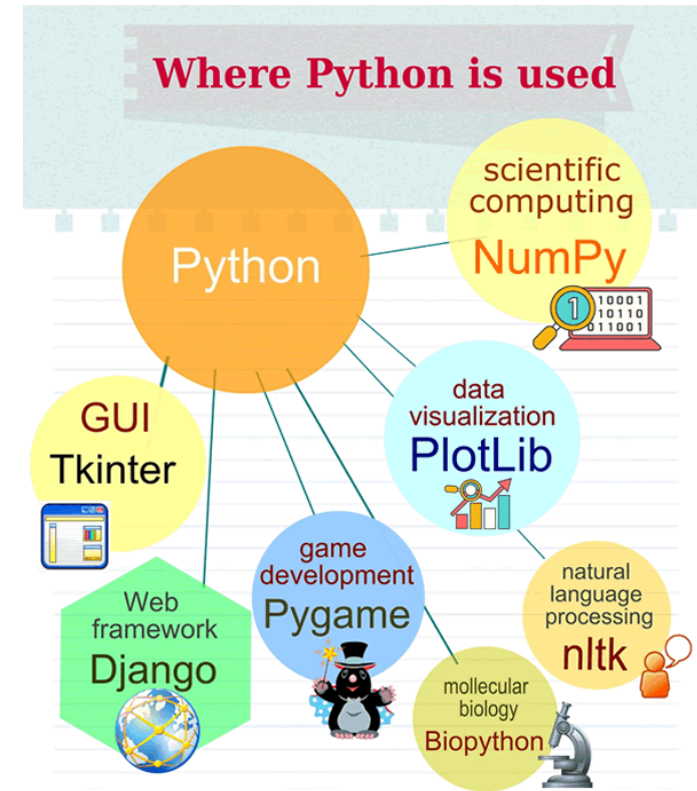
Where Python is used

Python

scientific computing
NumPy

10001
10110
011001

data visualization
PlotLib

GUI
Tkinter

natural language processing
nltk

game development
Pygame

Web framework
Django

mollecular biology
Biopython